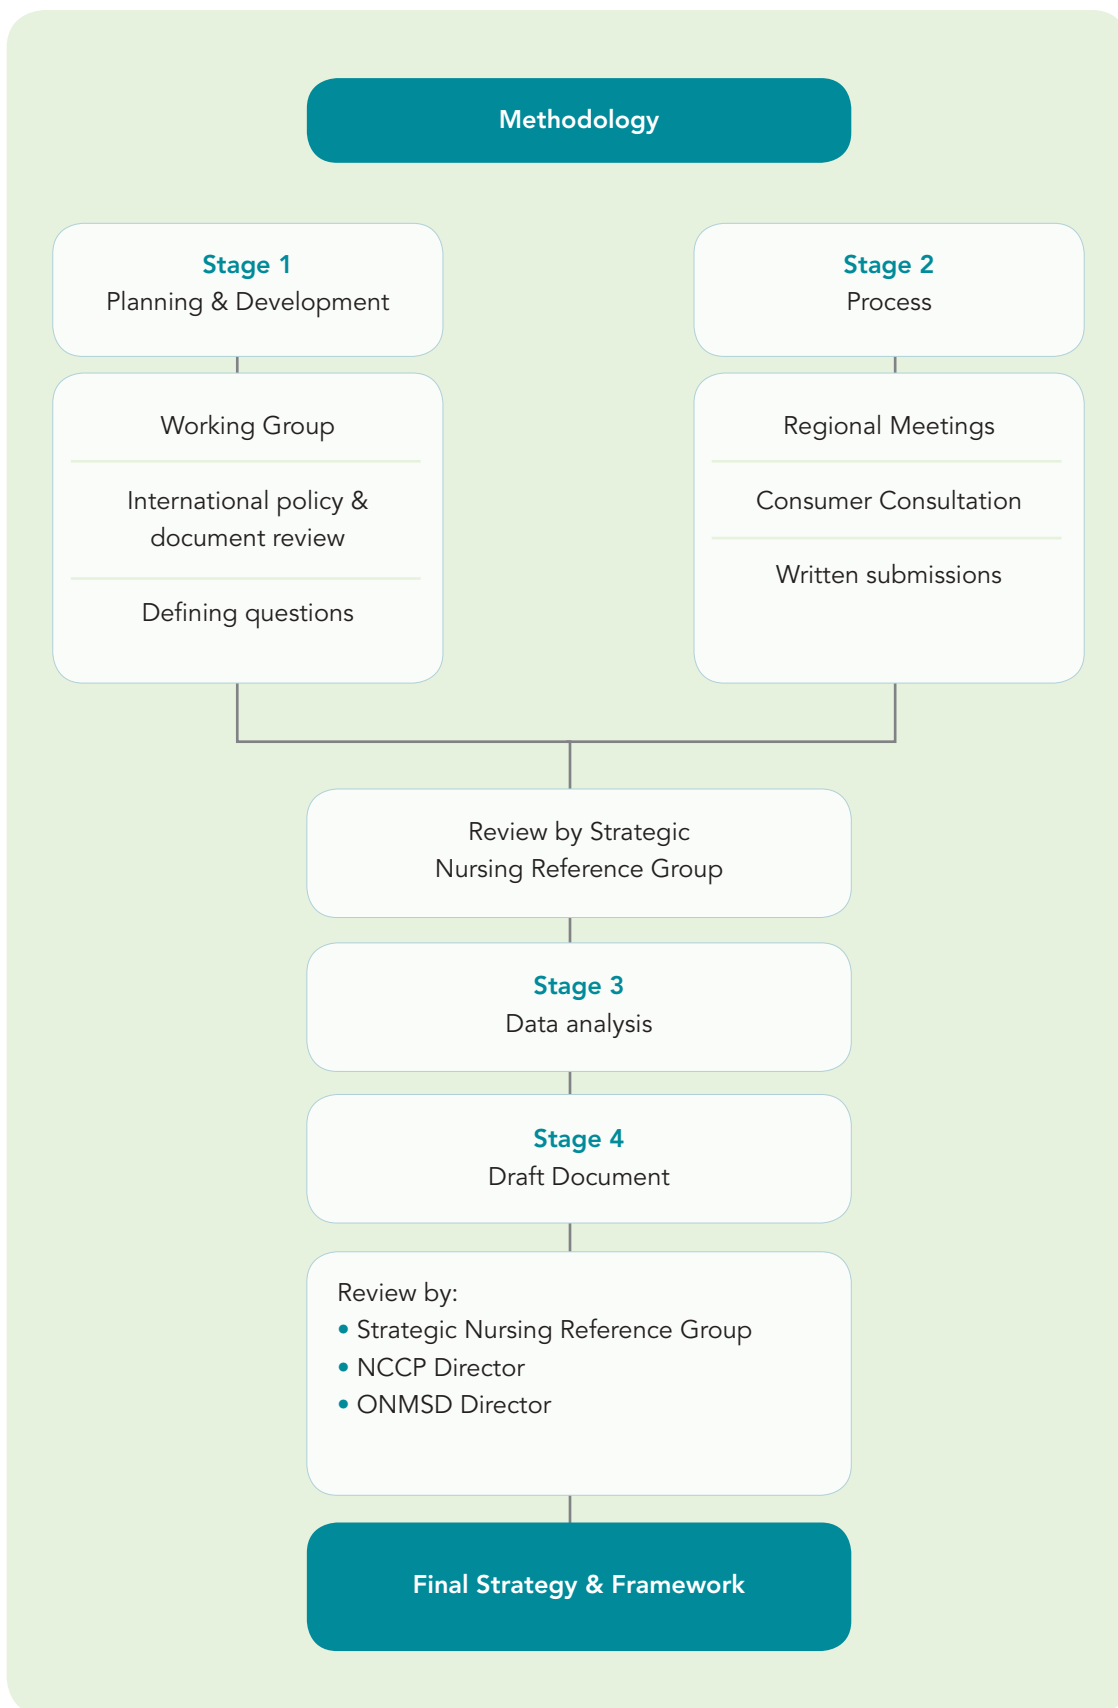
Methodology

Stage 1
Planning & Development

Working Group

International policy & document review

Defining questions

Stage 2
Process

Regional Meetings

Consumer Consultation

Written submissions

Review by Strategic Nursing Reference Group

Stage 3
Data analysis

Stage 4
Draft Document

Review by:
• Strategic Nursing Reference Group
• NCCP Director
• ONMSD Director

Final Strategy & Framework